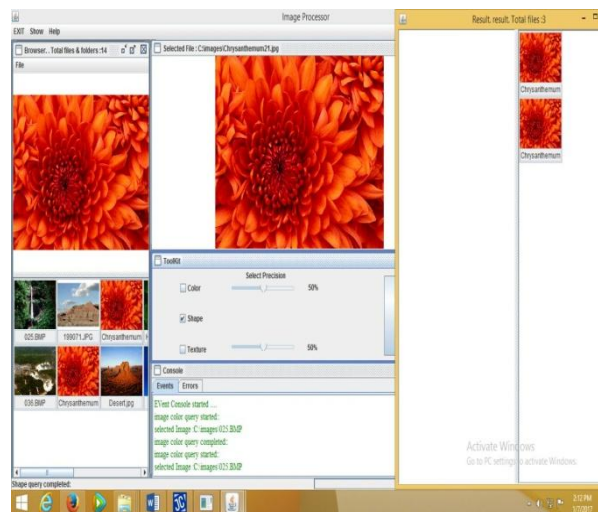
Image Processor

EXIT Show Help

Browser.. Total files & folders :14

File

Selected File : C:\images\Chrysanthemum21.jpg

025.BMP
199071.JPG
Chrysanthemum
036.BMP
Chrysanthemum
Desert.jpg

ToolKit

Select Precision

Color 50%

Shape

Texture 50%

Console

Events Errors

EVent Console started ....
image color query started:
selected Image :C:\images\025.BMP
image color query completed:
image color query started:
selected Image :C:\images\025.BMP

Shape query completed:

Result. result. Total files :3

Chrysanthemum
Chrysanthemum

Activate Windows
Go to PC settings to activate Windows

2:12 PM
1/7/2017